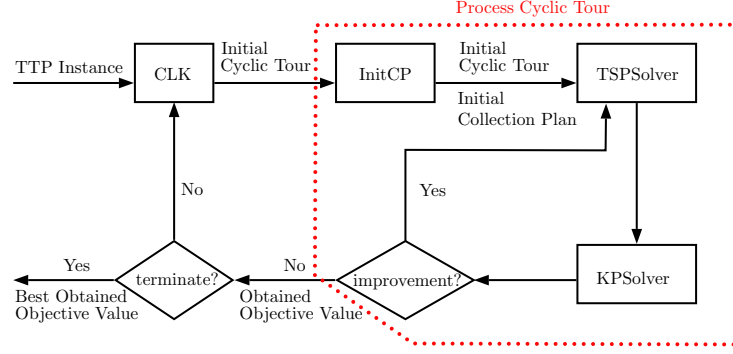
Process Cyclic Tour

TTP Instance

CLK

Initial
Cyclic Tour

InitCP

Initial
Cyclic Tour

TSPSolver

Initial
Collection Plan

No

Yes

KPSolver

Yes

terminate?

No

improvement?

Best Obtained
Objective Value

Obtained
Objective Value